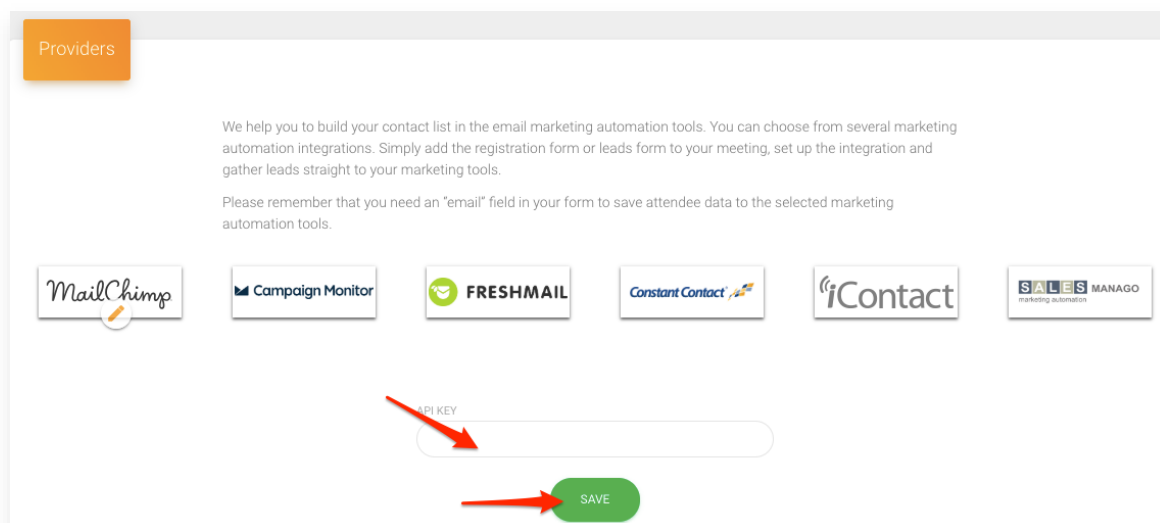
Providers

We help you to build your contact list in the email marketing automation tools. You can choose from several marketing automation integrations. Simply add the registration form or leads form to your meeting, set up the integration and gather leads straight to your marketing tools.

Please remember that you need an "email" field in your form to save attendee data to the selected marketing automation tools.

MailChimp

Campaign Monitor

FRESHMAIL

Constant Contact

iContact

SALES MANAGO
marketing automation

API KEY

SAVE